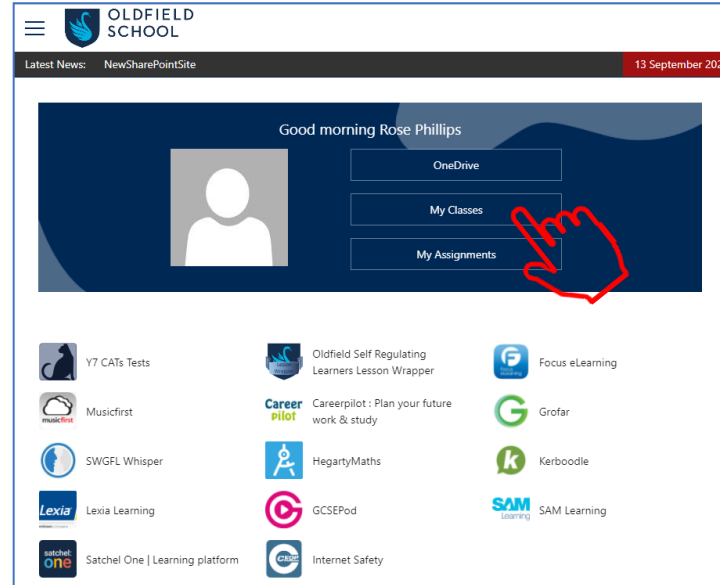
OLDFIELD SCHOOL

Latest News: NewSharePointSite

13 September 202

Good morning Rose Phillips

OneDrive

My Classes

My Assignments

Y7 CATs Tests

Oldfield Self Regulating Learners Lesson Wrapper

Focus eLearning

musicfirst

Musicfirst

Career pilot

Careerpilot : Plan your future work & study

Grofar

SWGFL Whisper

HegartyMaths

Kerboodle

Lexia

Lexia Learning

GCSEPod

SAM Learning

SAM Learning

satchel: one

Satchel One | Learning platform

Internet Safety